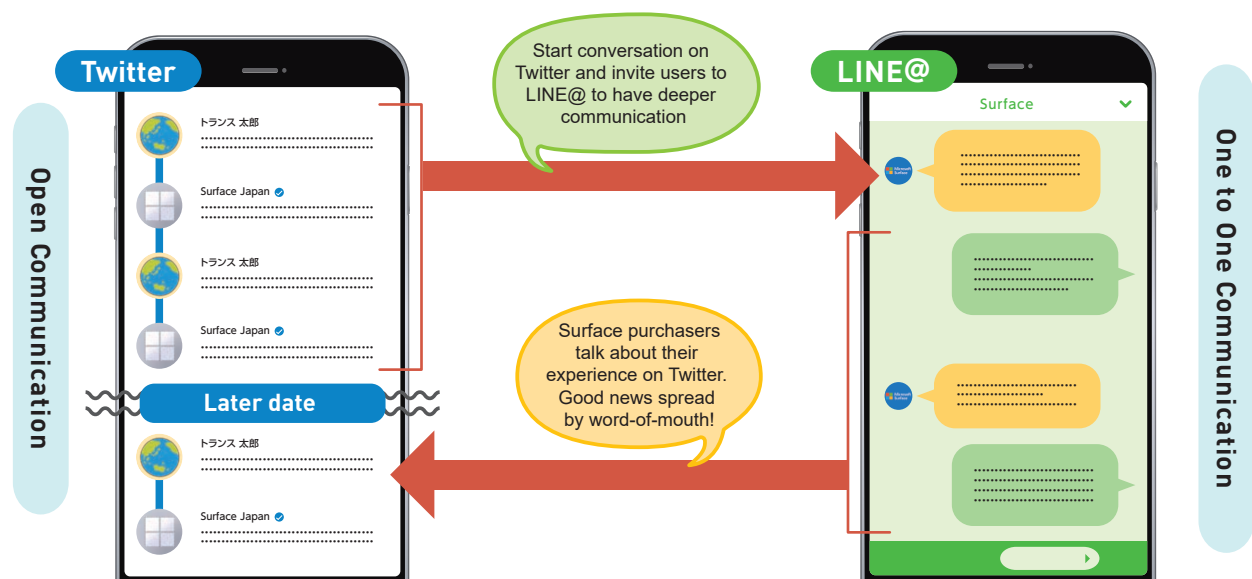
Twitter

Open Communication

トランス 太郎

Surface Japan

トランス 太郎

Surface Japan

Later date

トランス 太郎

Surface Japan

Start conversation on Twitter and invite users to LINE@ to have deeper communication

Surface purchasers talk about their experience on Twitter. Good news spread by word-of-mouth!

LINE@

Surface

One to One Communication